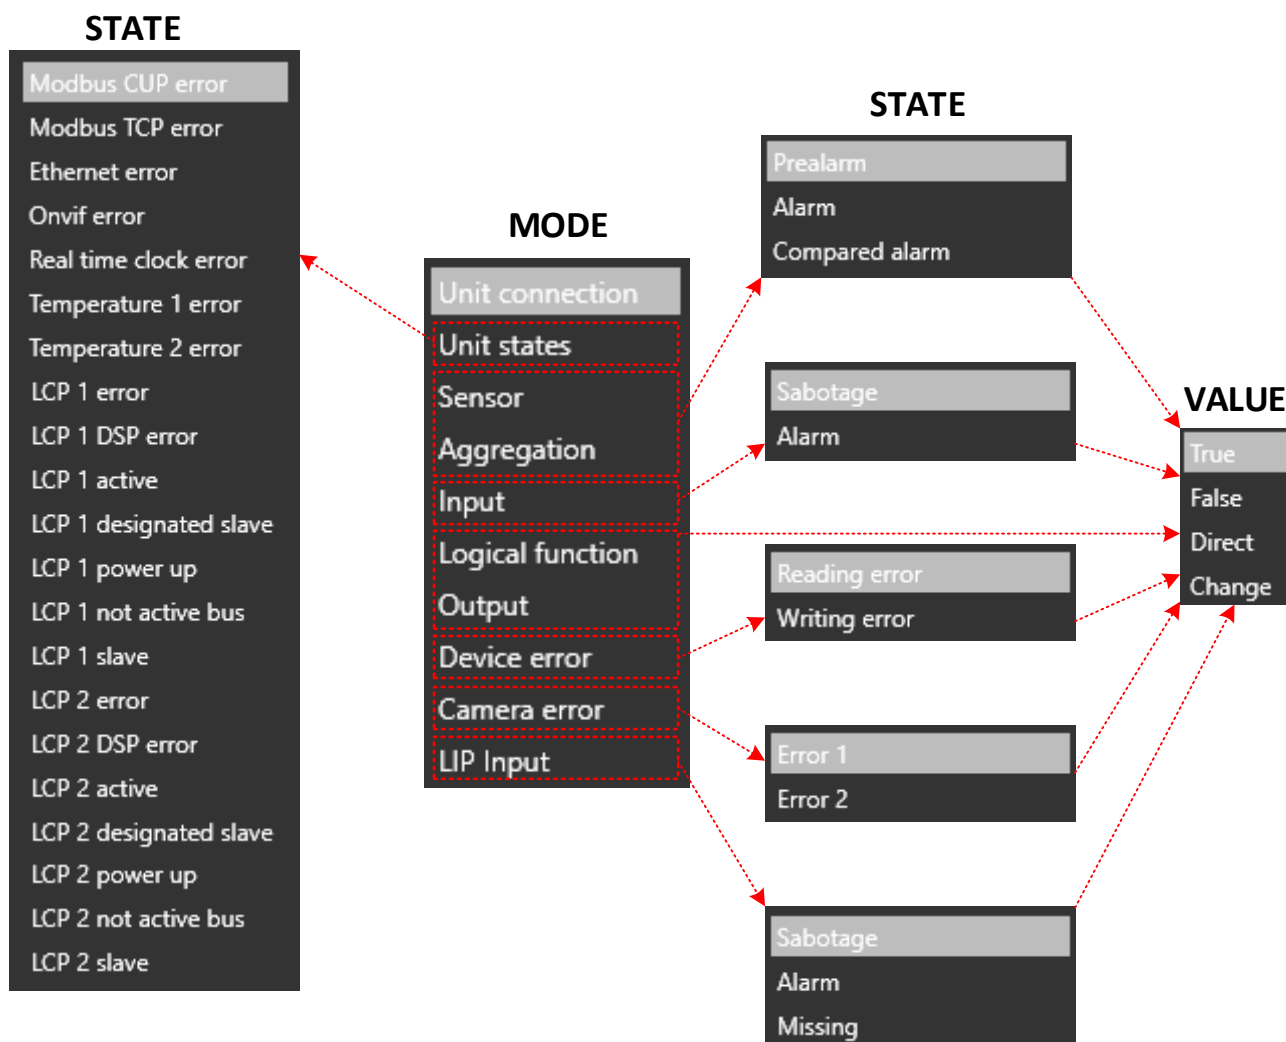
STATE

Modbus CUP error
Modbus TCP error
Ethernet error
Onvif error
Real time clock error
Temperature 1 error
Temperature 2 error
LCP 1 error
LCP 1 DSP error
LCP 1 active
LCP 1 designated slave
LCP 1 power up
LCP 1 not active bus
LCP 1 slave
LCP 2 error
LCP 2 DSP error
LCP 2 active
LCP 2 designated slave
LCP 2 power up
LCP 2 not active bus
LCP 2 slave

MODE

Unit connection
Unit states
Sensor
Aggregation
Input
Logical function
Output
Device error
Camera error
LIP Input

STATE

Prealarm
Alarm
Compared alarm

Sabotage
Alarm

Reading error
Writing error

Error 1
Error 2

Sabotage
Alarm
Missing

VALUE

True
False
Direct
Change